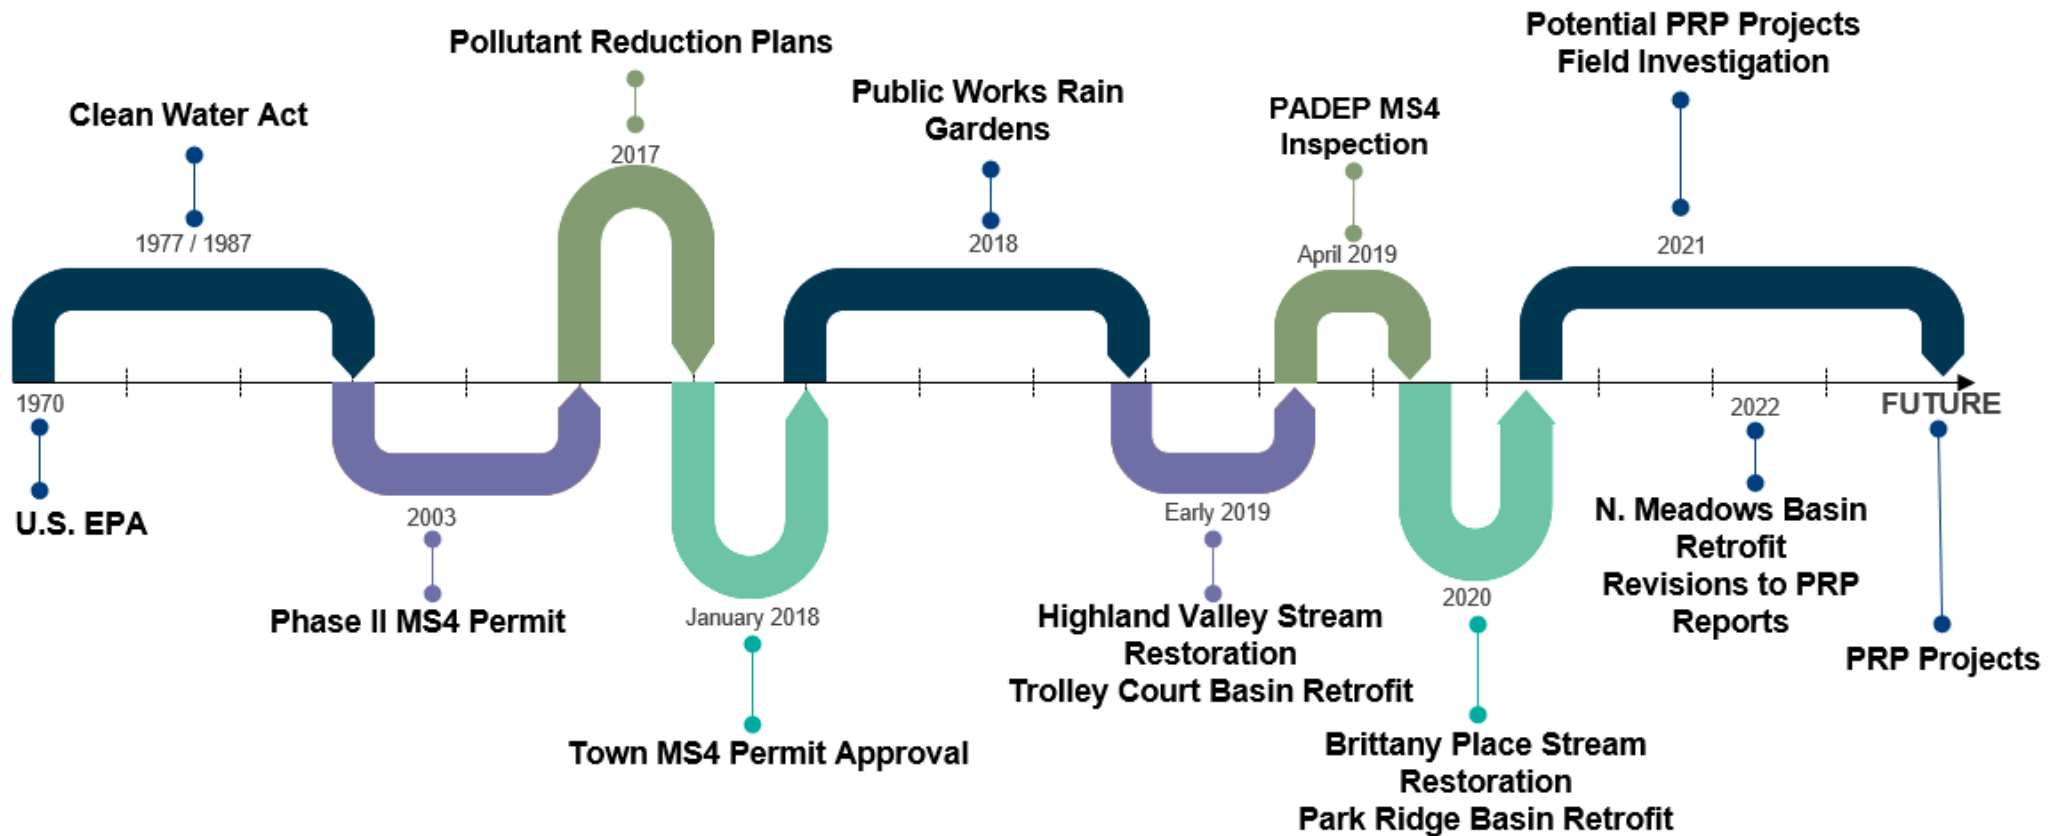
Clean Water Act
1977 / 1987

Pollutant Reduction Plans
2017

Public Works Rain Gardens
2018

PADEP MS4 Inspection
April 2019

Potential PRP Projects Field Investigation
2021

1970
U.S. EPA

2003
Phase II MS4 Permit

January 2018
Town MS4 Permit Approval

Early 2019
Highland Valley Stream Restoration
Trolley Court Basin Retrofit

2020
Brittany Place Stream Restoration
Park Ridge Basin Retrofit

2022
N. Meadows Basin Retrofit
Revisions to PRP Reports

FUTURE
PRP Projects